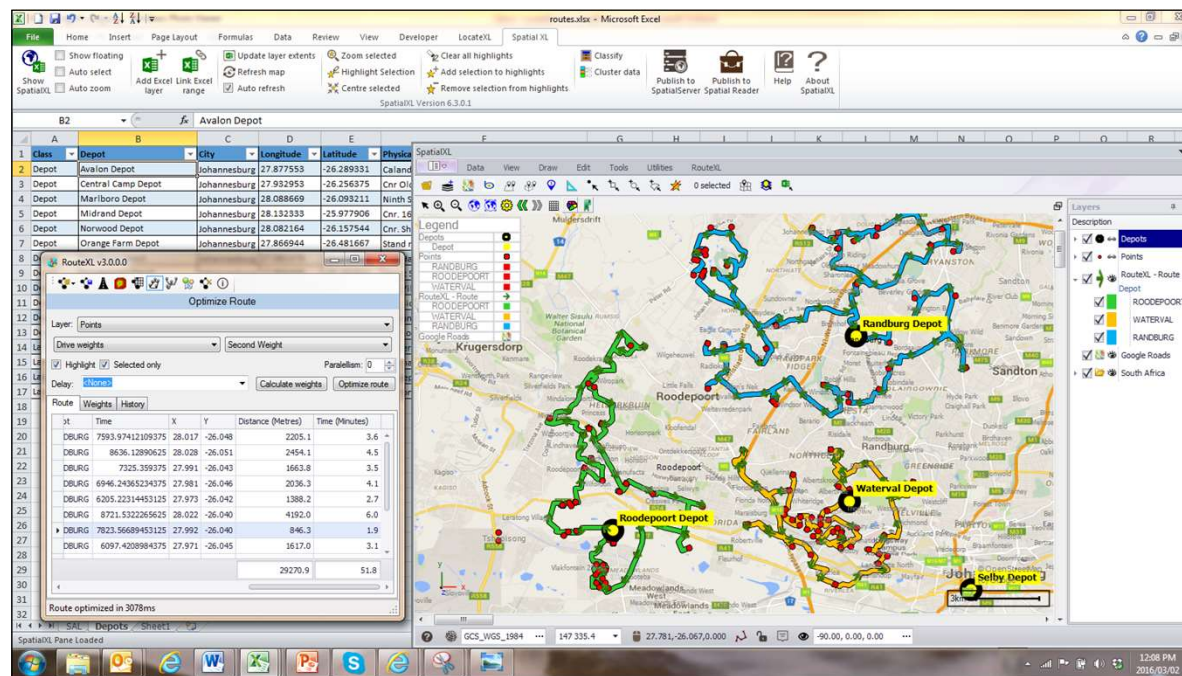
routes.xlsx - Microsoft Excel

File Home Insert Page Layout Formulas Data Review View Developer LocateXL Spatial XL

Show SpatialXL
Show floating
Auto select
Auto zoom
Add Excel layer
Link Excel range
Update layer extents
Refresh map
Auto refresh
Zoom selected
Highlight Selection
Centre selected
Clear all highlights
Add selection to highlights
Remove selection from highlights
Classify
Cluster data
Publish to SpatialServer
Publish to Spatial Reader
Help
About SpatialXL
SpatialXL Version 6.3.0.1

B2 Avalon Depot

| | A | B | C | D | E | |
|---|---|---|---|---|---|---|
| 1 | Class | Depot | City | Longitude | Latitude | Physica |
| 2 | Depot | Avalon Depot | Johannesburg | 27.877553 | -26.289331 | Caland |
| 3 | Depot | Central Camp Depot | Johannesburg | 27.932953 | -26.256375 | Cnr Ol |
| 4 | Depot | Marlboro Depot | Johannesburg | 28.088669 | -26.093211 | Ninth S |
| 5 | Depot | Midrand Depot | Johannesburg | 28.132333 | -25.977906 | Cnr. 16 |
| 6 | Depot | Norwood Depot | Johannesburg | 28.082164 | -26.157544 | Cnr. Sh |
| 7 | Depot | Orange Farm Depot | Johannesburg | 27.866944 | -26.481667 | Stand n |

RouteXL v3.0.0.0
Optimize Route
Layer: Points
Drive weights
Second Weight
Highlight
Selected only
Parallelism: 0
Delay: <None>
Calculate weights
Optimize route
Route Weights History

| ot | Time | X | Y | Distance (Metres) | Time (Minutes) |
|---|---|---|---|---|---|
| DBURG | 7593.97412109375 | 28.017 | -26.048 | 2205.1 | 3.6 |
| DBURG | 8636.12890625 | 28.028 | -26.051 | 2454.1 | 4.5 |
| DBURG | 7325.359375 | 27.991 | -26.043 | 1663.8 | 3.5 |
| DBURG | 6946.24365234375 | 27.981 | -26.046 | 2036.3 | 4.1 |
| DBURG | 6205.22314453125 | 27.973 | -26.042 | 1388.2 | 2.7 |
| DBURG | 8721.5322265625 | 28.022 | -26.040 | 4192.0 | 6.0 |
| DBURG | 7823.56689453125 | 27.992 | -26.040 | 846.3 | 1.9 |
| DBURG | 6097.4208984375 | 27.971 | -26.045 | 1617.0 | 3.1 |
| | | | | 29270.9 | 51.8 |

Route optimized in 3078ms

SpatialXL
Data View Draw Edit Tools Utilities RouteXL
0 selected

Legend
Depots
Depot
Points
RANDBURG
ROODEPOORT
WATERVAL
RouteXL - Route
ROODEPOORT
WATERVAL
RANDBURG
Google Roads

Randburg Depot
Waterval Depot
Roodepoort Depot
Selby Depot
Krugersdorp
Roodepoort
Randburg
Sandton
Muldersdrift
Walter Sisulu National Botanical Garden
Meadowlands West
Meadowlands
3km

Layers
Description
Depots
Points
RouteXL - Route
Depot
ROODEPOORT
WATERVAL
RANDBURG
Google Roads
South Africa

GCS_WGS_1984
147 335.4
27.781,-26.067,0.000
-90.00, 0.00, 0.00

SAL Depots Sheet1
SpatialXL Pane Loaded

12:08 PM
2016/03/02